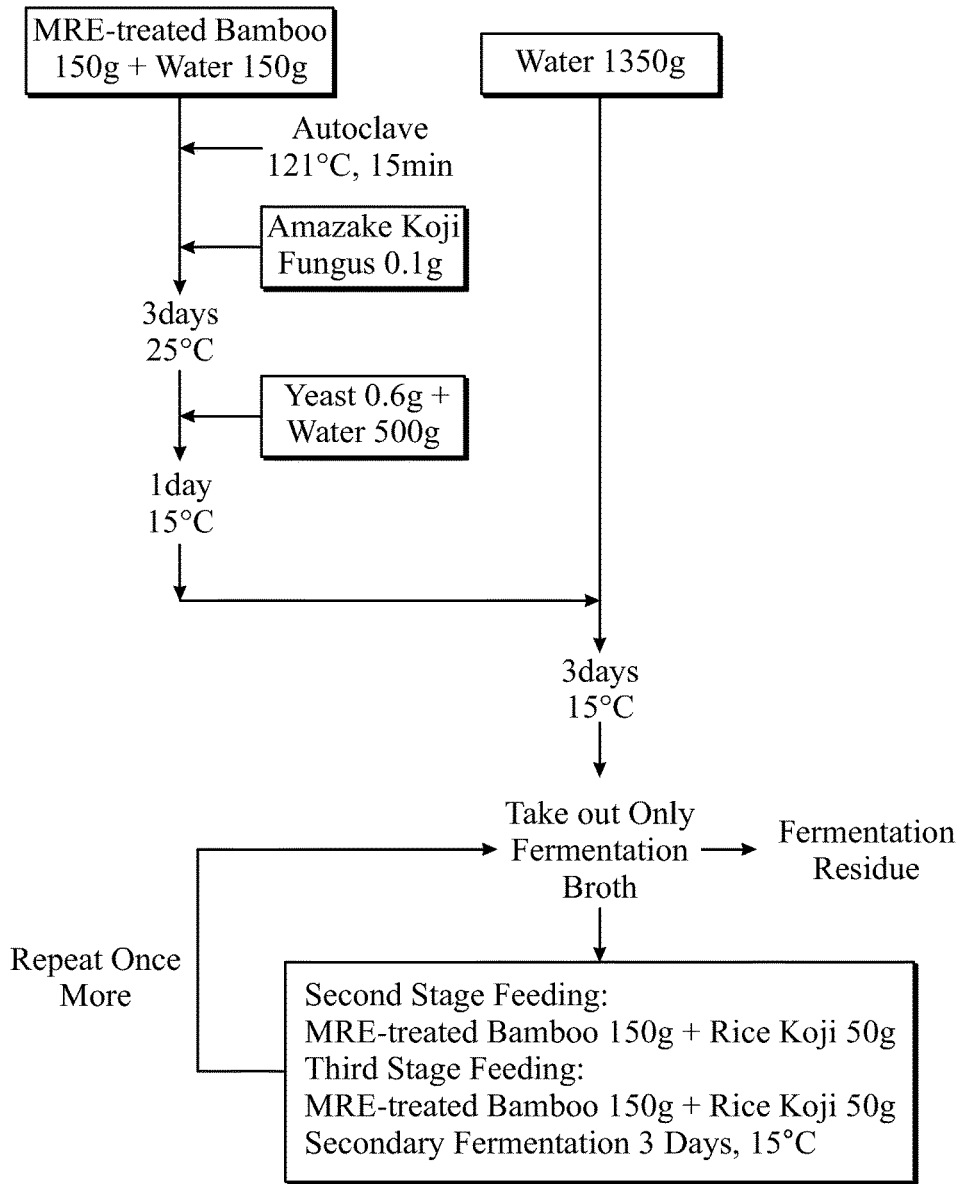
MRE-treated Bamboo 150g + Water 150g

Water 1350g

Autoclave 121°C, 15min

Amazake Koji Fungus 0.1g

3days 25°C

Yeast 0.6g + Water 500g

1day 15°C

3days 15°C

Take out Only Fermentation Broth

Fermentation Residue

Repeat Once More

Second Stage Feeding:
MRE-treated Bamboo 150g + Rice Koji 50g
Third Stage Feeding:
MRE-treated Bamboo 150g + Rice Koji 50g
Secondary Fermentation 3 Days, 15°C